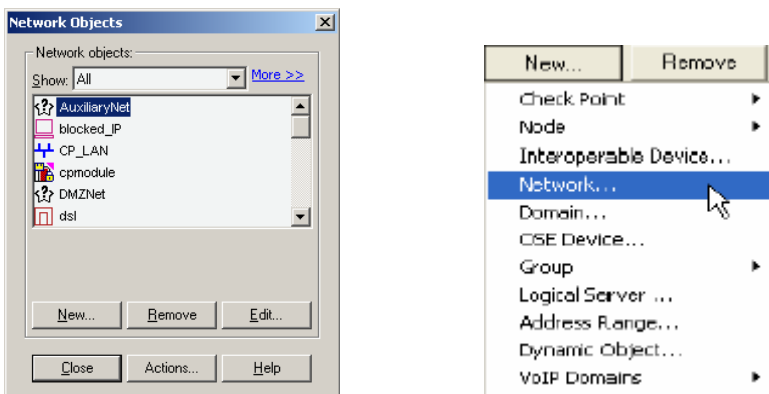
Network Objects

Network objects:

Show: All

More >>

AuxiliaryNet
blocked_IP
CP_LAN
cpmodule
DMZNet
dsl

New...
Remove
Edit...

Close
Actions...
Help

New...
Remove

Check Point
Node
Interoperable Device...
Network...
Domain...
OSE Device...
Group
Logical Server ...
Address Range...
Dynamic Object...
VoIP Domains